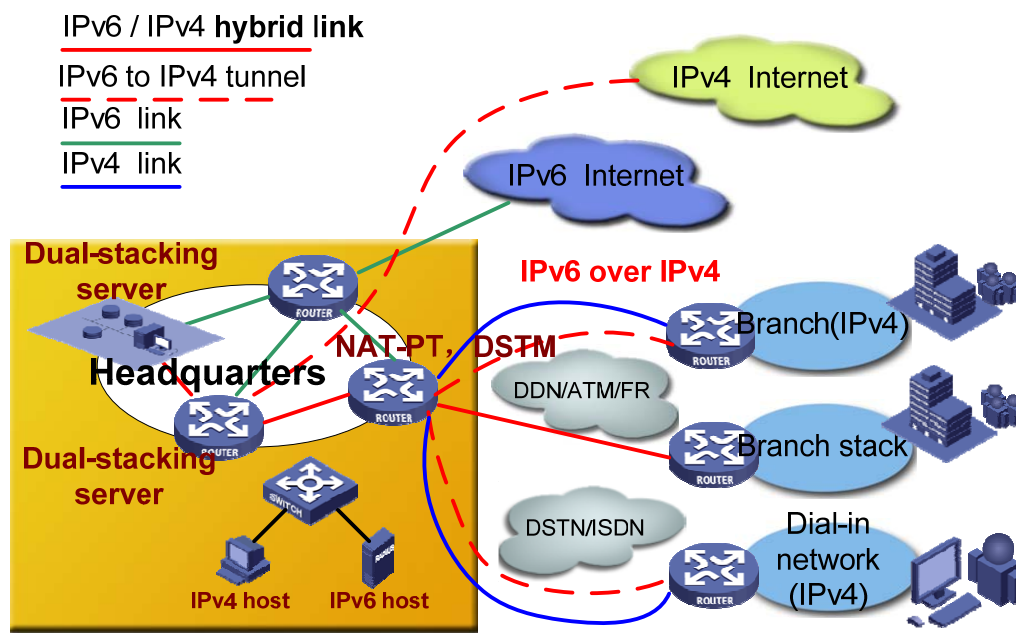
IPv6 / IPv4 hybrid link
IPv6 to IPv4 tunnel
IPv6 link
IPv4 link

IPv4 Internet

IPv6 Internet

Dual-stacking server

ROUTER

IPv6 over IPv4

ROUTER

Branch(IPv4)

NAT-PT, DSTM

Headquarters

ROUTER

DDN/ATM/FR

ROUTER

ROUTER

Branch stack

Dual-stacking server

SWITCH

DSTN/ISDN

Dial-in network (IPv4)

ROUTER

IPv4 host

IPv6 host